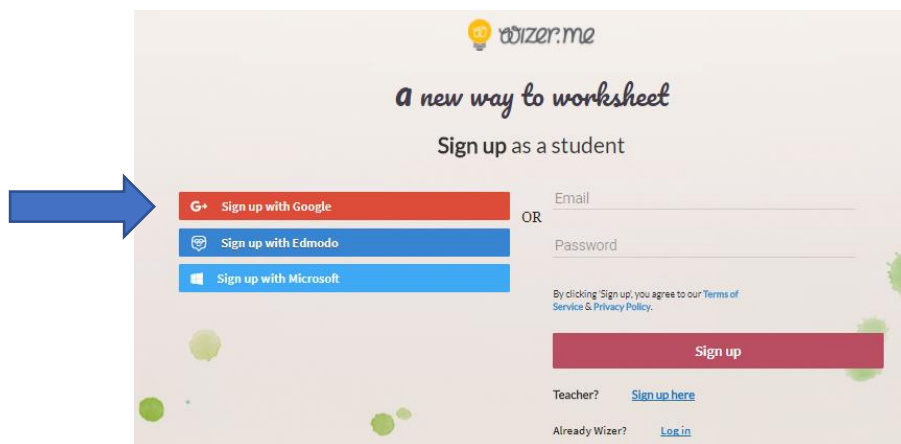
wizer.me

a new way to worksheet

Sign up as a student

G+ Sign up with Google

Sign up with Edmodo

Sign up with Microsoft

OR

Email

Password

By clicking 'Sign up', you agree to our Terms of Service & Privacy Policy.

Sign up

Teacher? Sign up here

Already Wizer? Log in